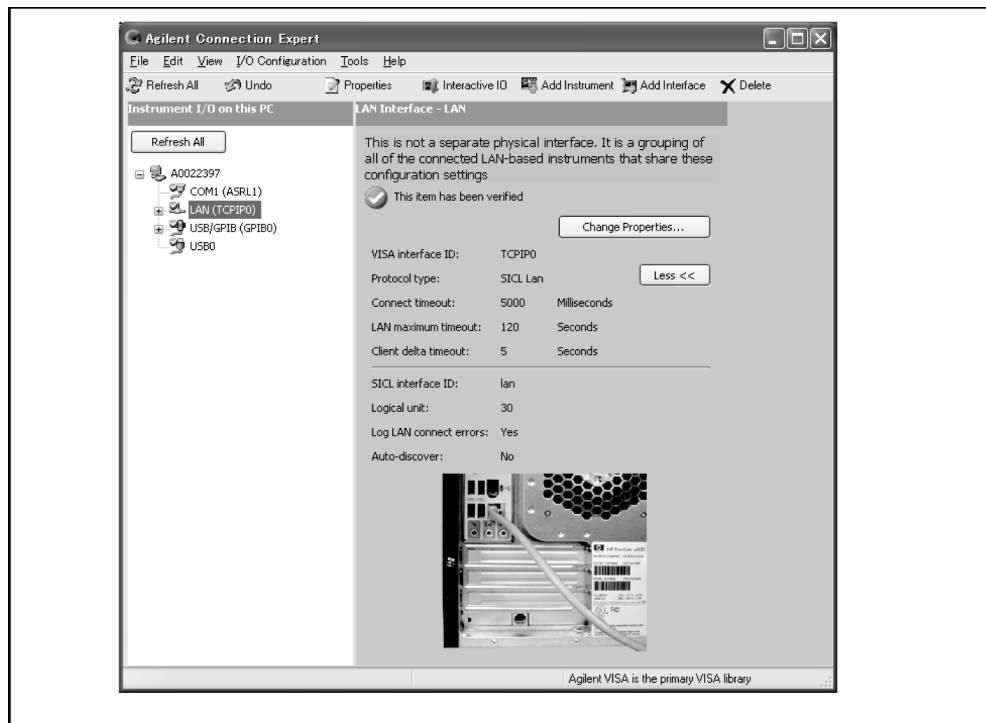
Agilent Connection Expert

File Edit View I/O Configuration Tools Help

Refresh All Undo Properties Interactive IO Add Instrument Add Interface Delete

Instrument I/O on this PC

Refresh All

A0022397
COM1 (ASRL1)
LAN (TCPIP0)
USB/GPIB (GPIB0)
USB0

LAN Interface - LAN

This is not a separate physical interface. It is a grouping of all of the connected LAN-based instruments that share these configuration settings

This item has been verified

Change Properties...

| | | |
|---|---|---|
| VISA interface ID: | TCPIP0 | |
| Protocol type: | SICL Lan | |
| Connect timeout: | 5000 | Milliseconds |
| LAN maximum timeout: | 120 | Seconds |
| Client delta timeout: | 5 | Seconds |

Less <<

| | |
|---|---|
| SICL interface ID: | lan |
| Logical unit: | 30 |
| Log LAN connect errors: | Yes |
| Auto-discover: | No |

Agilent VISA is the primary VISA library